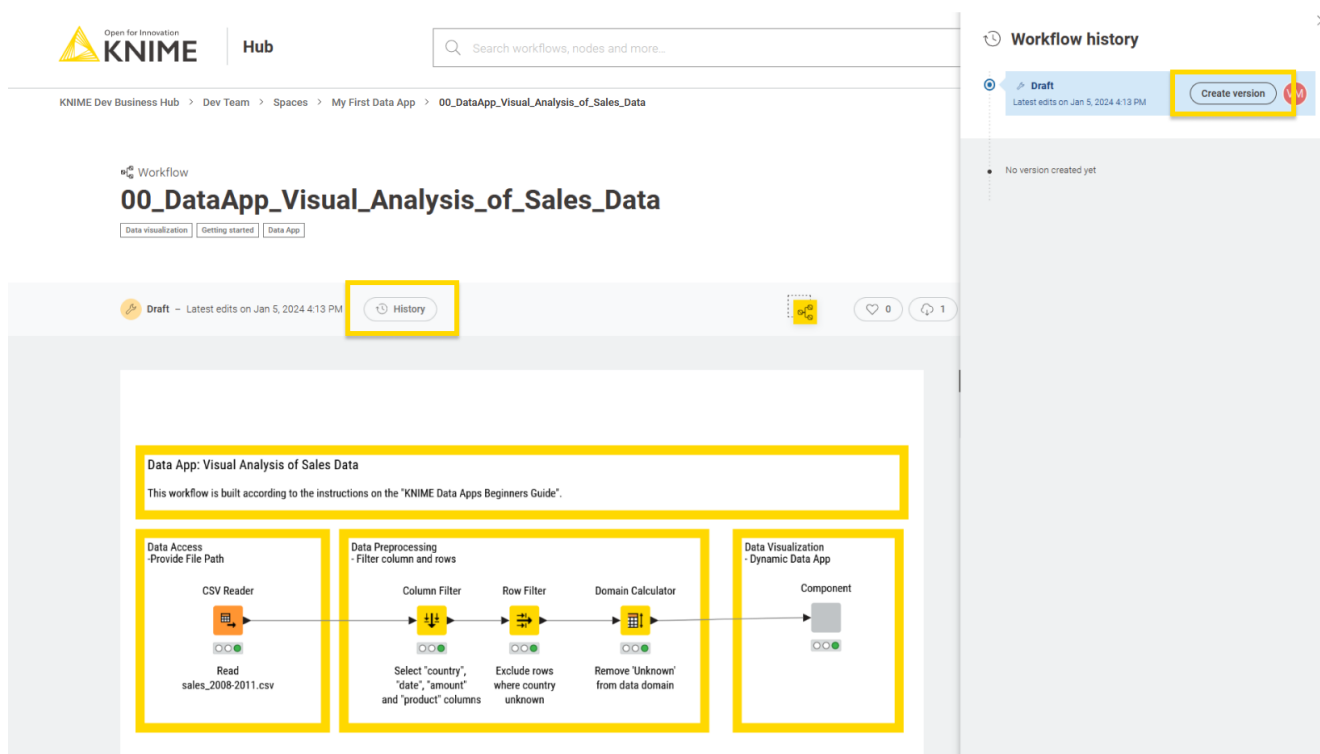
Open for Innovation
KNIME

Hub

Search workflows, nodes and more...

KNIME Dev Business Hub > Dev Team > Spaces > My First Data App > 00_DataApp_Visual_Analysis_of_Sales_Data

Workflow
00_DataApp_Visual_Analysis_of_Sales_Data

Data visualization | Getting started | Data App

Draft – Latest edits on Jan 5, 2024 4:13 PM

History

0

1

Data App: Visual Analysis of Sales Data

This workflow is built according to the instructions on the "KNIME Data Apps Beginners Guide".

Data Access
-Provide File Path

CSV Reader

Read sales_2008-2011.csv

Data Preprocessing
- Filter column and rows

Column Filter

Select "country", "date", "amount" and "product" columns

Row Filter

Exclude rows where country unknown

Domain Calculator

Remove 'Unknown' from data domain

Data Visualization
- Dynamic Data App

Component

Workflow history

Draft
Latest edits on Jan 5, 2024 4:13 PM

Create version

No version created yet